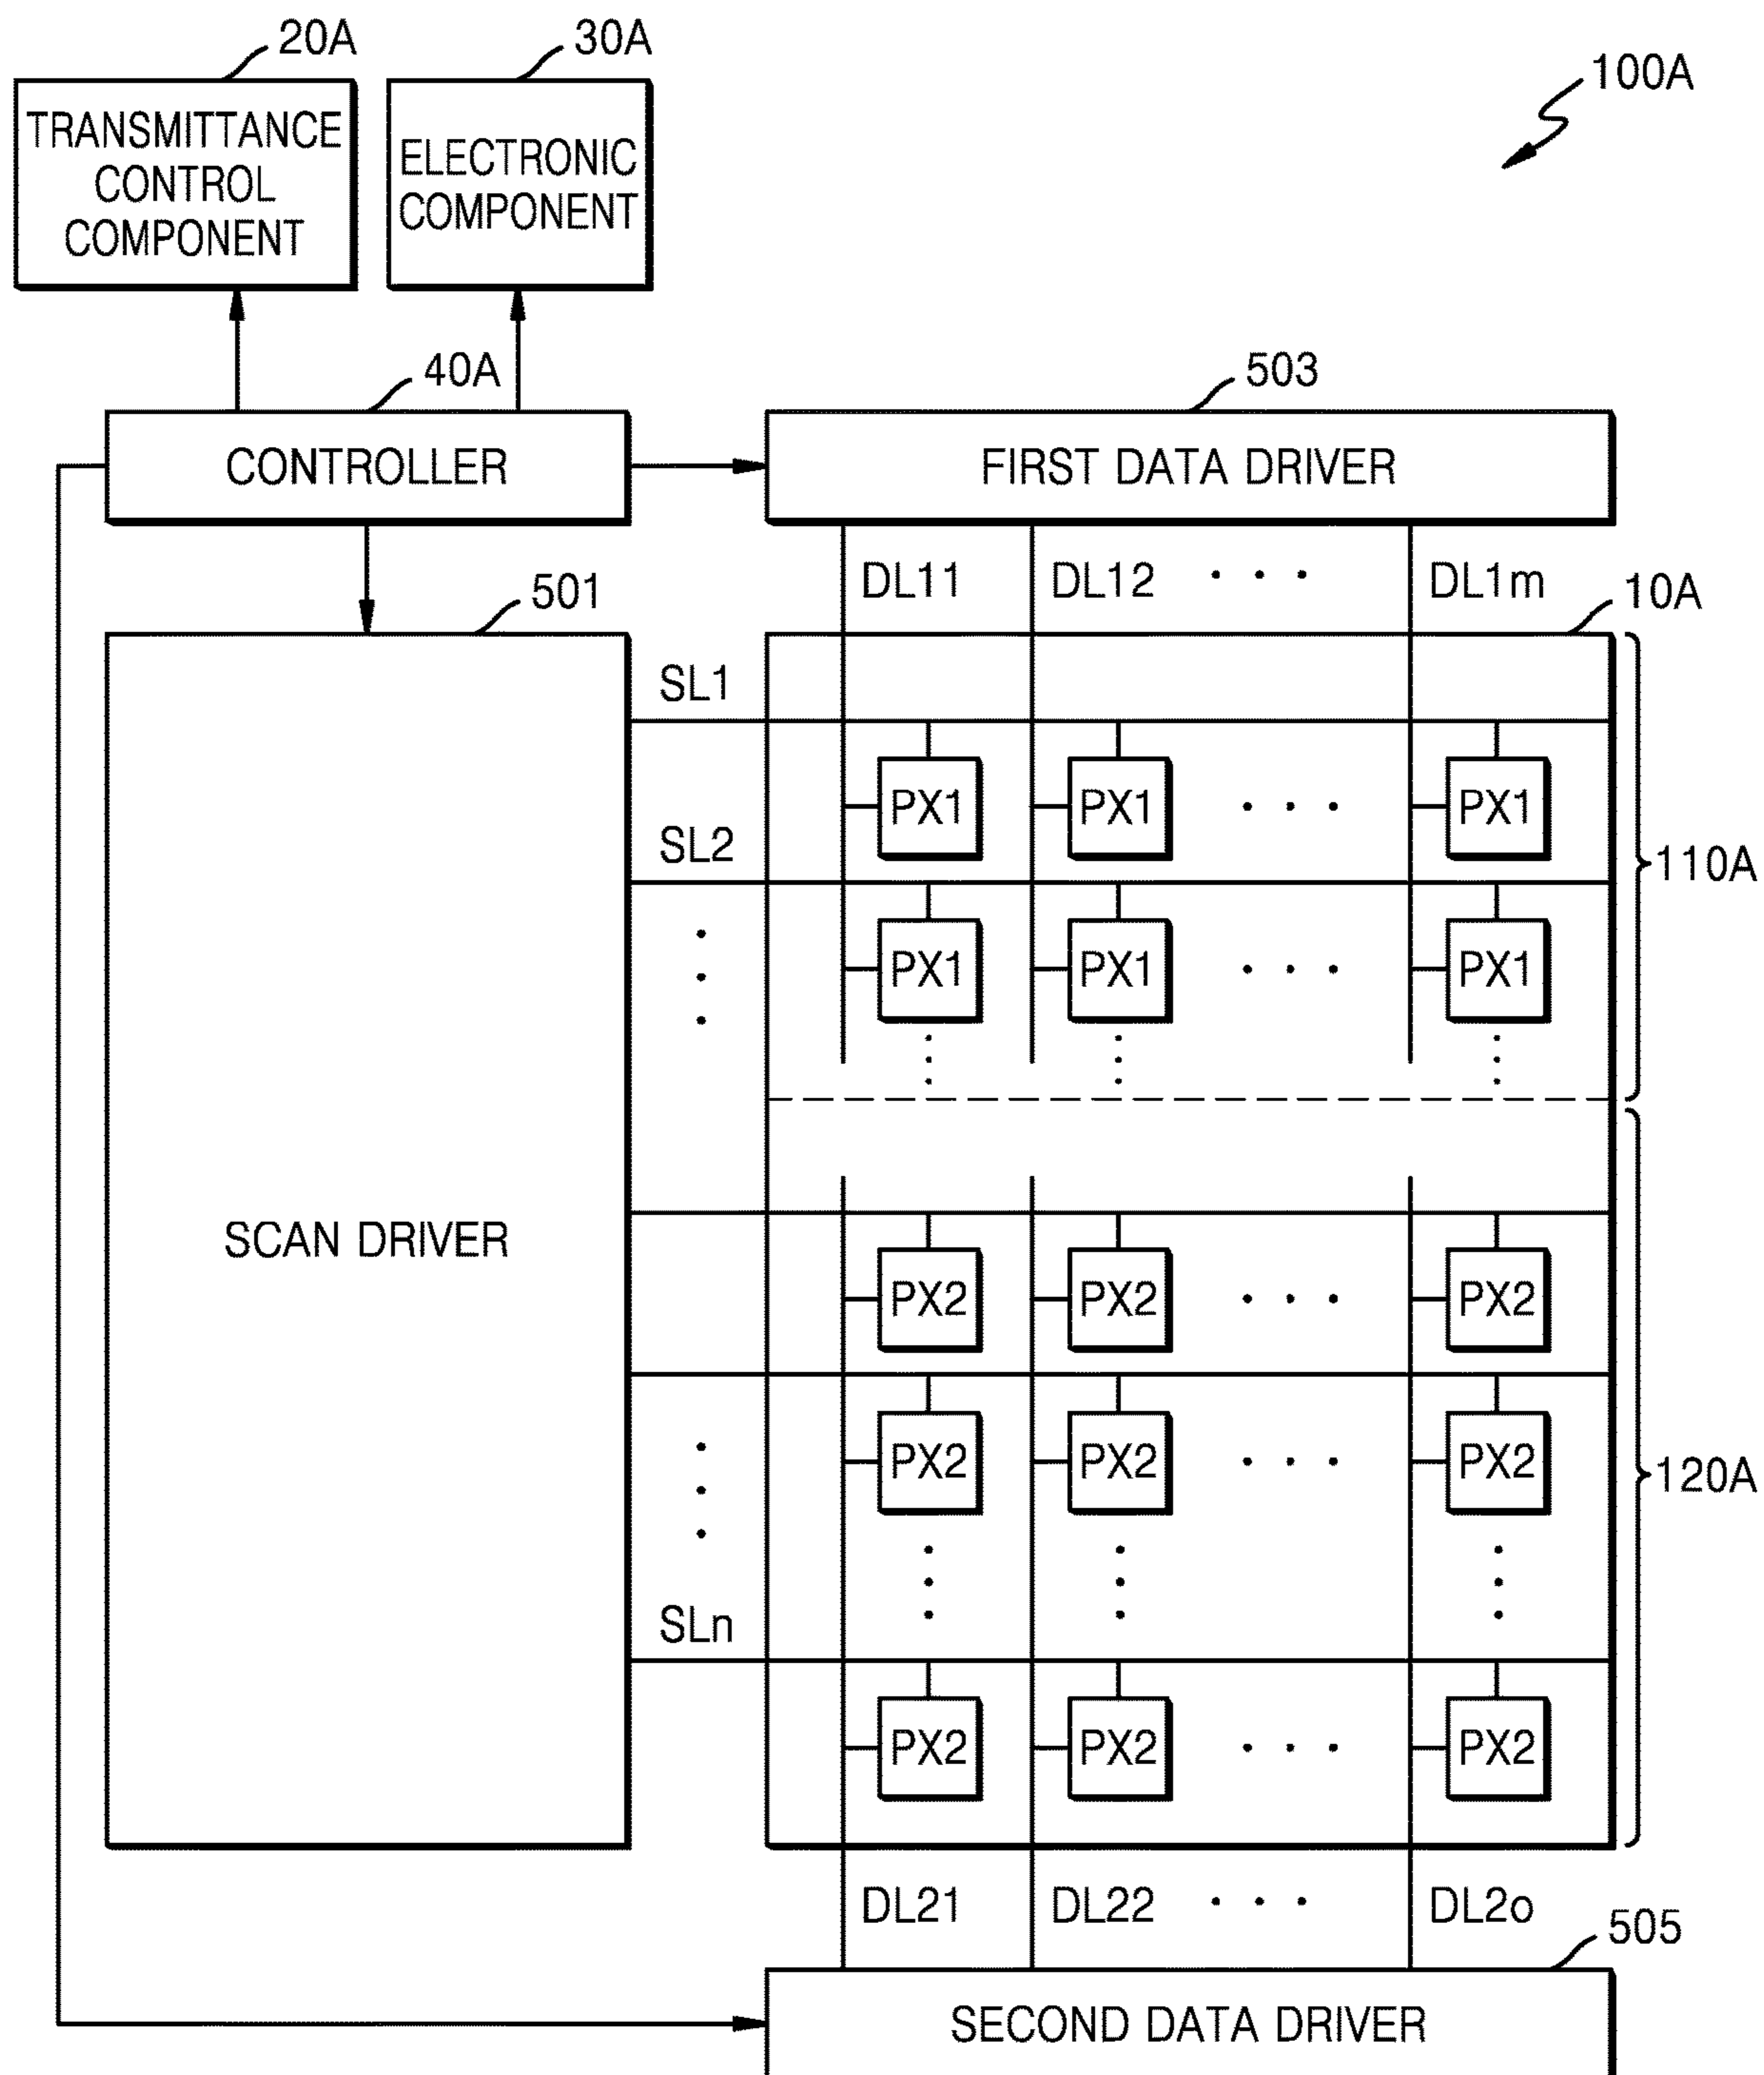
20A
TRANSMITTANCE CONTROL COMPONENT

30A
ELECTRONIC COMPONENT

100A

40A
CONTROLLER

503
FIRST DATA DRIVER

DL11 DL12 · · · DL1m

501
10A

SL1

PX1 PX1 · · · PX1

SL2

110A

PX1 PX1 · · · PX1

SCAN DRIVER

PX2 PX2 · · · PX2

PX2 PX2 · · · PX2

120A

SLn

PX2 PX2 · · · PX2

DL21 DL22 · · · DL2o

505
SECOND DATA DRIVER